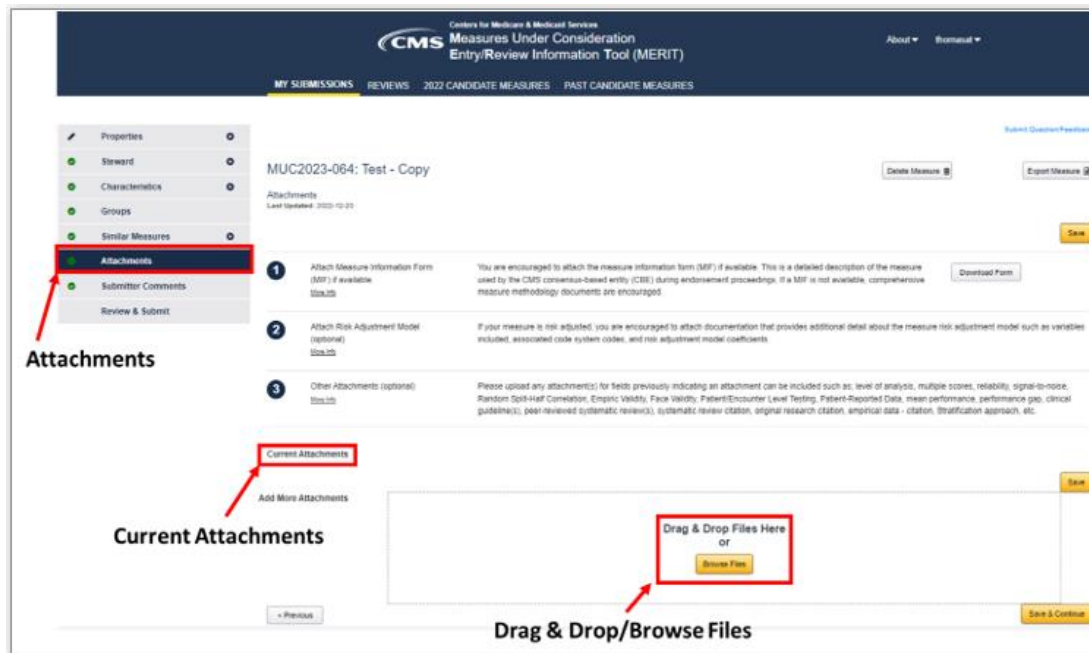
Centers for Medicare & Medicaid Services
CMS Measures Under Consideration Entry/Review Information Tool (MERIT)

About ▾ lbomasul ▾

MY SUBMISSIONS REVIEWS 2022 CANDIDATE MEASURES PAST CANDIDATE MEASURES

Submit Question/Feedback

Properties
Steward
Characteristics
Groups
Similar Measures
Attachments
Submitter Comments
Review & Submit

Attachments

MUC2023-064: Test - Copy

Delete Measure

Export Measure

Attachments
Last Updated: 2022-12-20

Save

1 Attach Measure Information Form (MIF) if available
More Info

You are encouraged to attach the measure information form (MIF) if available. This is a detailed description of the measure used by the CMS consensus-based entity (CBE) during endorsement proceedings. If a MIF is not available, comprehensive measure methodology documents are encouraged.

Download Form

2 Attach Risk Adjustment Model (optional)
More Info

If your measure is risk adjusted, you are encouraged to attach documentation that provides additional detail about the measure risk adjustment model such as variables included, associated code system codes, and risk adjustment model coefficients.

3 Other Attachments (optional)
More Info

Please upload any attachment(s) for fields previously indicating an attachment can be included such as: level of analysis, multiple scores, reliability, signal-to-noise, Random Split-Half Correlation, Empiric Validity, Face Validity, Patient/Encounter Level Testing, Patient-Reported Data, mean performance, performance gap, clinical guideline(s), peer-reviewed systematic review(s), systematic review citation, original research citation, empirical data - citation, Stratification approach, etc.

Current Attachments

Save

Add More Attachments

Drag & Drop Files Here
or
Browse Files

Current Attachments

« Previous

Save & Continue

Drag & Drop/Browse Files